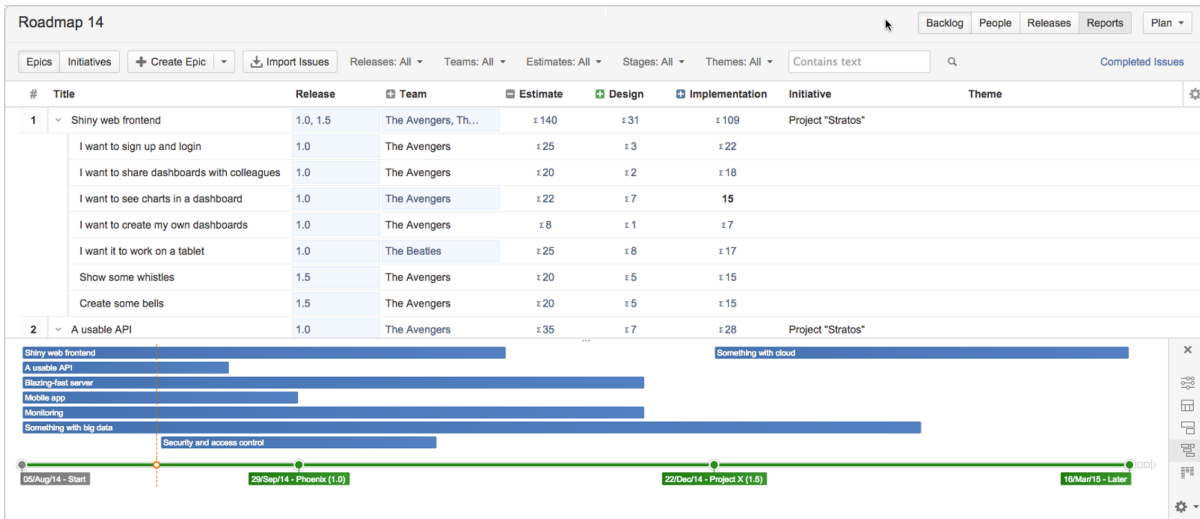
Roadmap 14

Backlog | People | Releases | Reports | Plan

Epics | Initiatives | Create Epic | Import Issues | Releases: All | Teams: All | Estimates: All | Stages: All | Themes: All | Contains text | Completed Issues

| # | Title | Release | Team | Estimate | Design | Implementation | Initiative | Theme |
|---|---|---|---|---|---|---|---|---|
| 1 | Shiny web frontend | 1.0, 1.5 | The Avengers, Th... | Σ 140 | Σ 31 | Σ 109 | Project "Stratos" | |
| | I want to sign up and login | 1.0 | The Avengers | Σ 25 | Σ 3 | Σ 22 | | |
| | I want to share dashboards with colleagues | 1.0 | The Avengers | Σ 20 | Σ 2 | Σ 18 | | |
| | I want to see charts in a dashboard | 1.0 | The Avengers | Σ 22 | Σ 7 | 15 | | |
| | I want to create my own dashboards | 1.0 | The Avengers | Σ 8 | Σ 1 | Σ 7 | | |
| | I want it to work on a tablet | 1.0 | The Beatles | Σ 25 | Σ 8 | Σ 17 | | |
| | Show some whistles | 1.5 | The Avengers | Σ 20 | Σ 5 | Σ 15 | | |
| | Create some bells | 1.5 | The Avengers | Σ 20 | Σ 5 | Σ 15 | | |
| 2 | A usable API | 1.0 | The Avengers | Σ 35 | Σ 7 | Σ 28 | Project "Stratos" | |

Shiny web frontend
Something with cloud
A usable API
Blazing-fast server
Mobile app
Monitoring
Something with big data
Security and access control

05/Aug/14 - Start
29/Sep/14 - Phoenix (1.0)
22/Dec/14 - Project X (1.5)
16/Mar/15 - Later